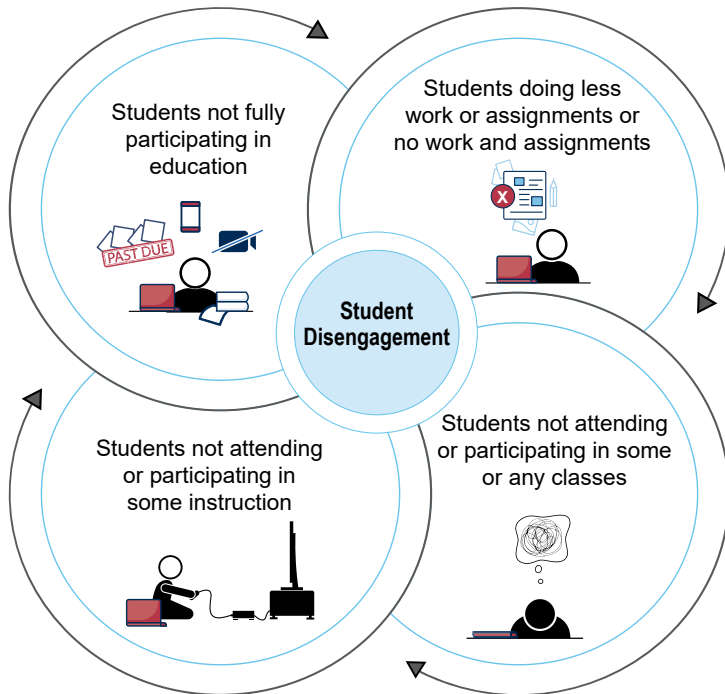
Students not fully participating in education

PAST DUE

Students doing less work or assignments or no work and assignments

Student Disengagement

Students not attending or participating in some instruction

Students not attending or participating in some or any classes